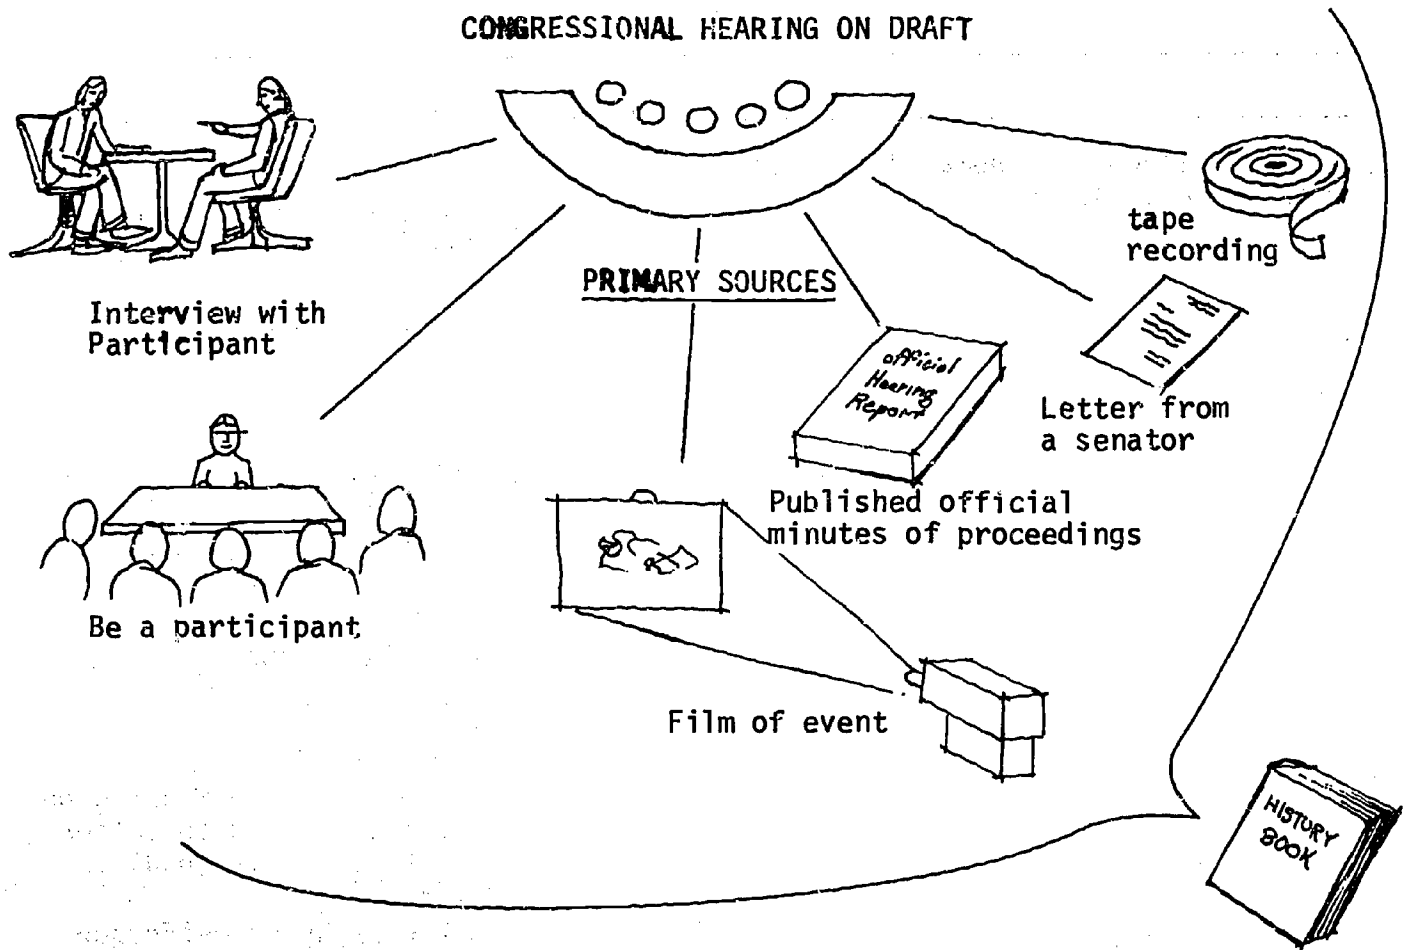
CONGRESSIONAL HEARING ON DRAFT

Interview with Participant

PRIMARY SOURCES

tape recording

Letter from a senator

official Hearing Report

Published official minutes of proceedings

Be a participant

Film of event

HISTORY BOOK